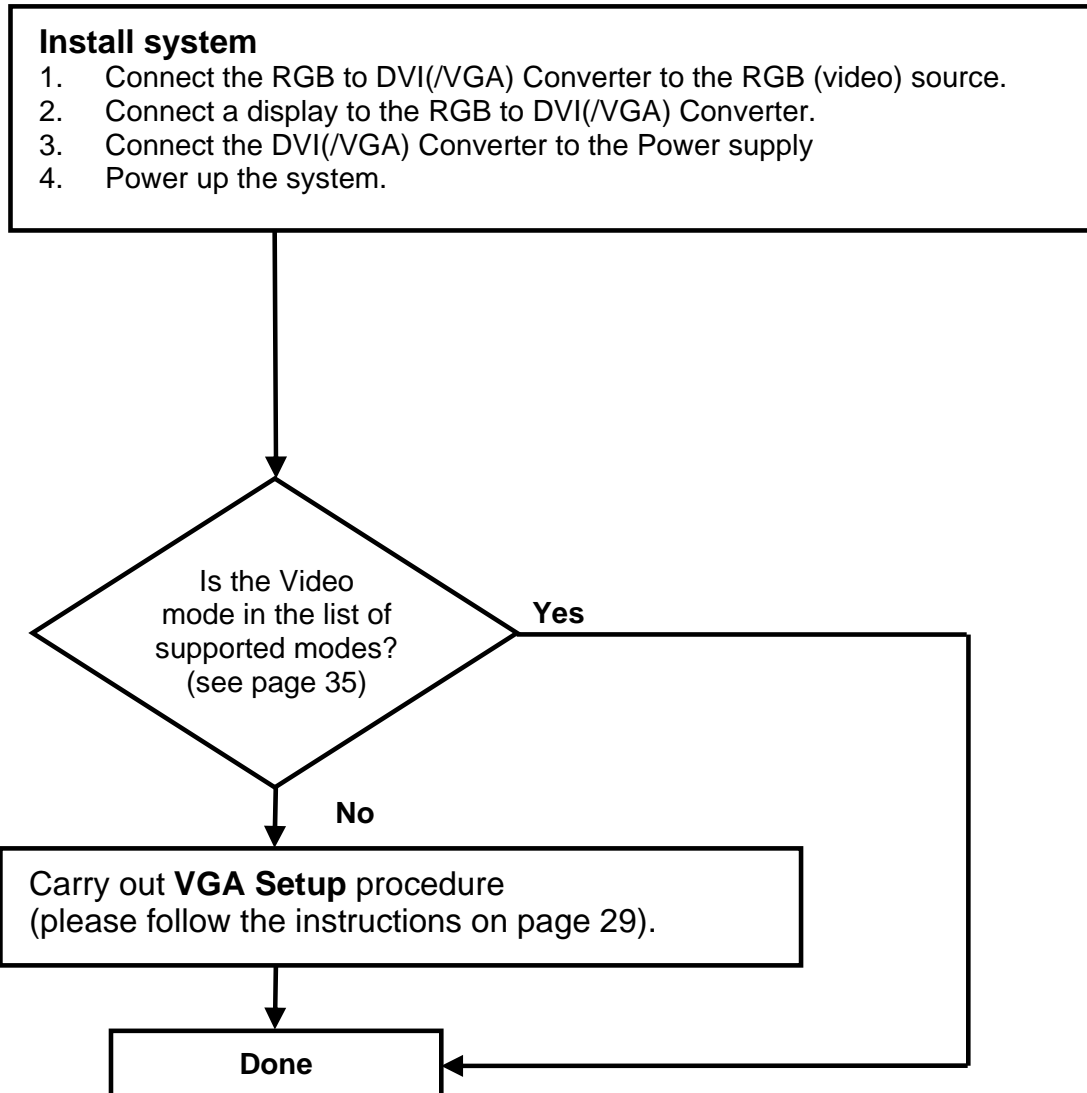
**Install system**
1. Connect the RGB to DVI(/VGA) Converter to the RGB (video) source.
2. Connect a display to the RGB to DVI(/VGA) Converter.
3. Connect the DVI(/VGA) Converter to the Power supply
4. Power up the system.

Is the Video mode in the list of supported modes? (see page 35)

Yes

No

Carry out **VGA Setup** procedure (please follow the instructions on page 29).

Done